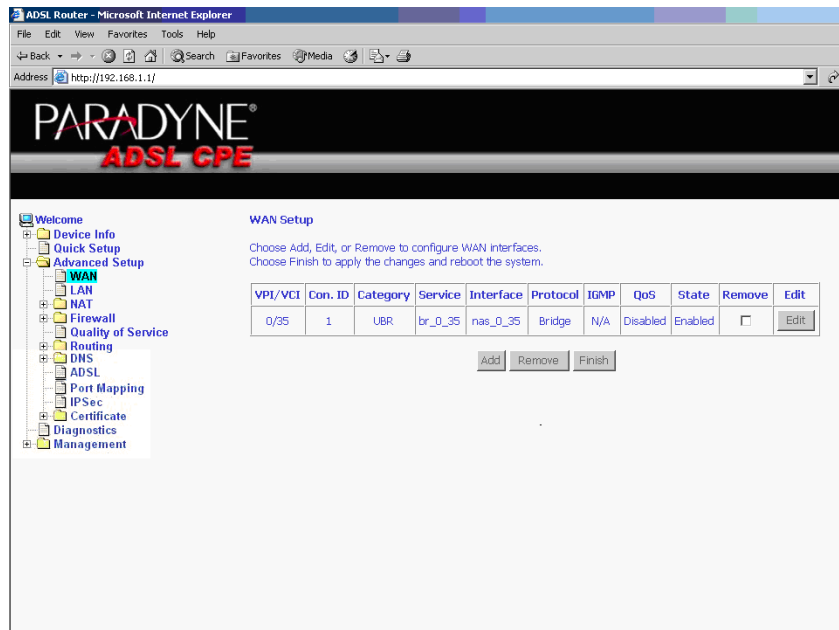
ADSL Router - Microsoft Internet Explorer

File Edit View Favorites Tools Help

Back Search Favorites Media

Address http://192.168.1.1/

PARADYNE®
ADSL CPE

Welcome
Device Info
Quick Setup
Advanced Setup
WAN
LAN
NAT
Firewall
Quality of Service
Routing
DNS
ADSL
Port Mapping
IPSec
Certificate
Diagnostics
Management

WAN Setup

Choose Add, Edit, or Remove to configure WAN interfaces.
Choose Finish to apply the changes and reboot the system.

| VPI/VCI | Con. ID | Category | Service | Interface | Protocol | IGMP | QoS | State | Remove | Edit |
|---|---|---|---|---|---|---|---|---|---|---|
| 0/35 | 1 | UBR | br_0_35 | nas_0_35 | Bridge | N/A | Disabled | Enabled | ☐ | Edit |

Add Remove Finish